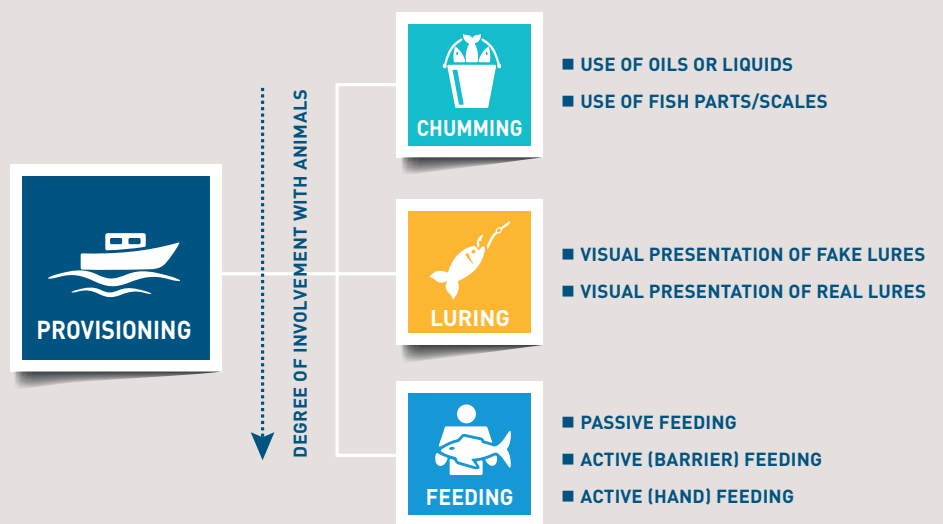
PROVISIONING

DEGREE OF INVOLVEMENT WITH ANIMALS

CHUMMING

■ USE OF OILS OR LIQUIDS
■ USE OF FISH PARTS/SCALES

LURING

■ VISUAL PRESENTATION OF FAKE LURES
■ VISUAL PRESENTATION OF REAL LURES

FEEDING

■ PASSIVE FEEDING
■ ACTIVE (BARRIER) FEEDING
■ ACTIVE (HAND) FEEDING